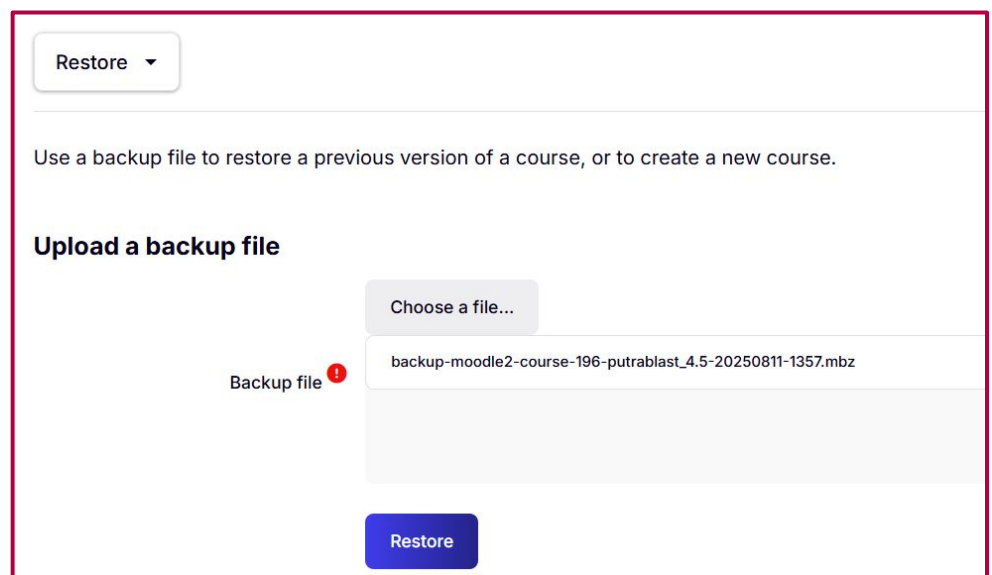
Restore

Use a backup file to restore a previous version of a course, or to create a new course.

Upload a backup file

Choose a file...

Backup file

backup-moodle2-course-196-putrablast_4.5-20250811-1357.mbz

Restore